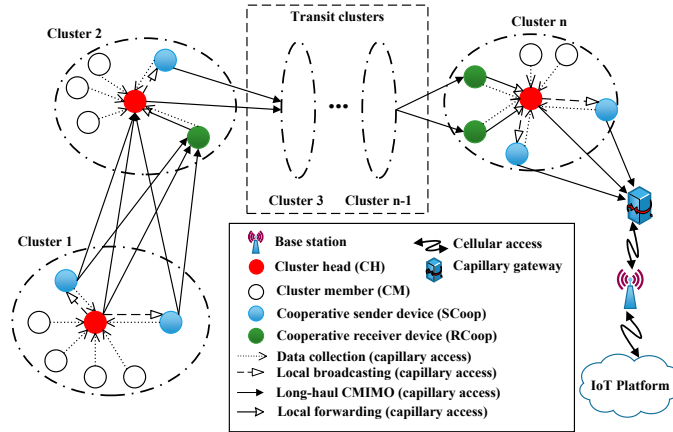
Cluster 2

Transit clusters

Cluster n

Cluster 3

Cluster n-1

Cluster 1

Base station

Cellular access

Cluster head (CH)

Capillary gateway

Cluster member (CM)

Cooperative sender device (SCoop)

Cooperative receiver device (RCoop)

Data collection (capillary access)

Local broadcasting (capillary access)

Long-haul CMIMO (capillary access)

Local forwarding (capillary access)

IoT Platform